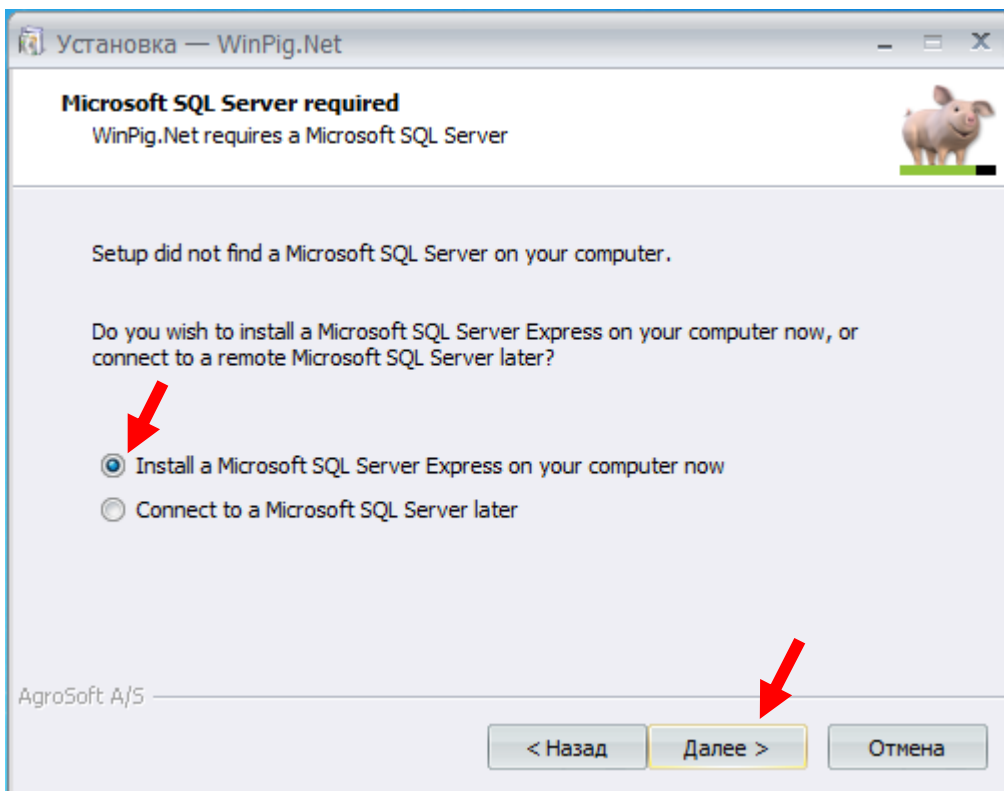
Установка — WinPig.Net

Microsoft SQL Server required
WinPig.Net requires a Microsoft SQL Server

Setup did not find a Microsoft SQL Server on your computer.

Do you wish to install a Microsoft SQL Server Express on your computer now, or connect to a remote Microsoft SQL Server later?

Install a Microsoft SQL Server Express on your computer now

Connect to a Microsoft SQL Server later

AgroSoft A/S

< Назад

Далее >

Отмена